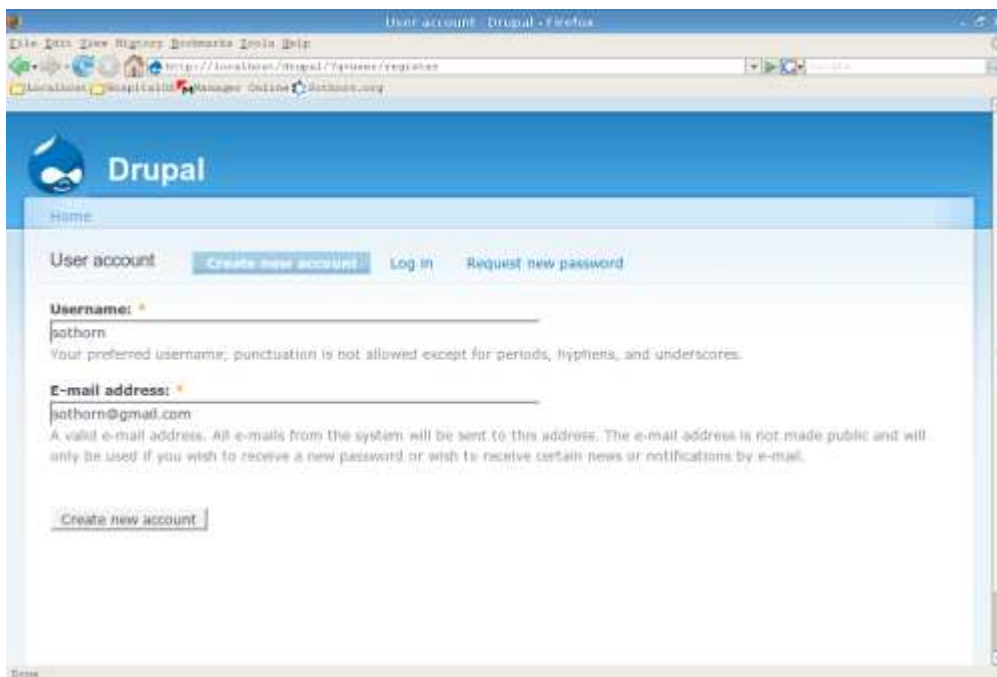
User account - Drupal - Firefox

File Edit View History Bookmarks Tools Help

http://localhost/drupal/?q=user/register

Google

localhost HospitalOS Manager Online Sothorn.org

Drupal

Home

User account Create new account Log in Request new password

Username: *

sothorn

Your preferred username; punctuation is not allowed except for periods, hyphens, and underscores.

E-mail address: *

sothorn@gmail.com

A valid e-mail address. All e-mails from the system will be sent to this address. The e-mail address is not made public and will only be used if you wish to receive a new password or wish to receive certain news or notifications by e-mail.

Create new account

Done